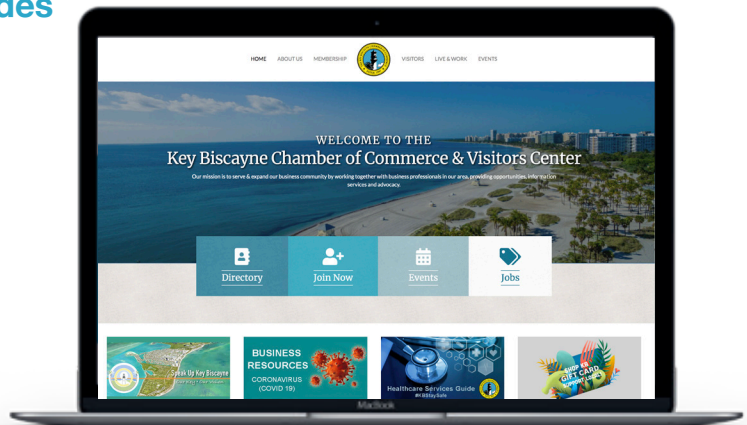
des

HOME ABOUT US MEMBERSHIP VISITORS LIVE & WORK EVENTS

WELCOME TO THE
Key Biscayne Chamber of Commerce & Visitors Center

Our mission is to serve & expand our business community by working together with business professionals in our area, providing opportunities, information services and advocacy.

Directory Join Now Events Jobs

Speak Up Key Biscayne

BUSINESS RESOURCES
CORONAVIRUS (COVID 19)

Healthcare Services Guide

GIFT CARD

MacBook